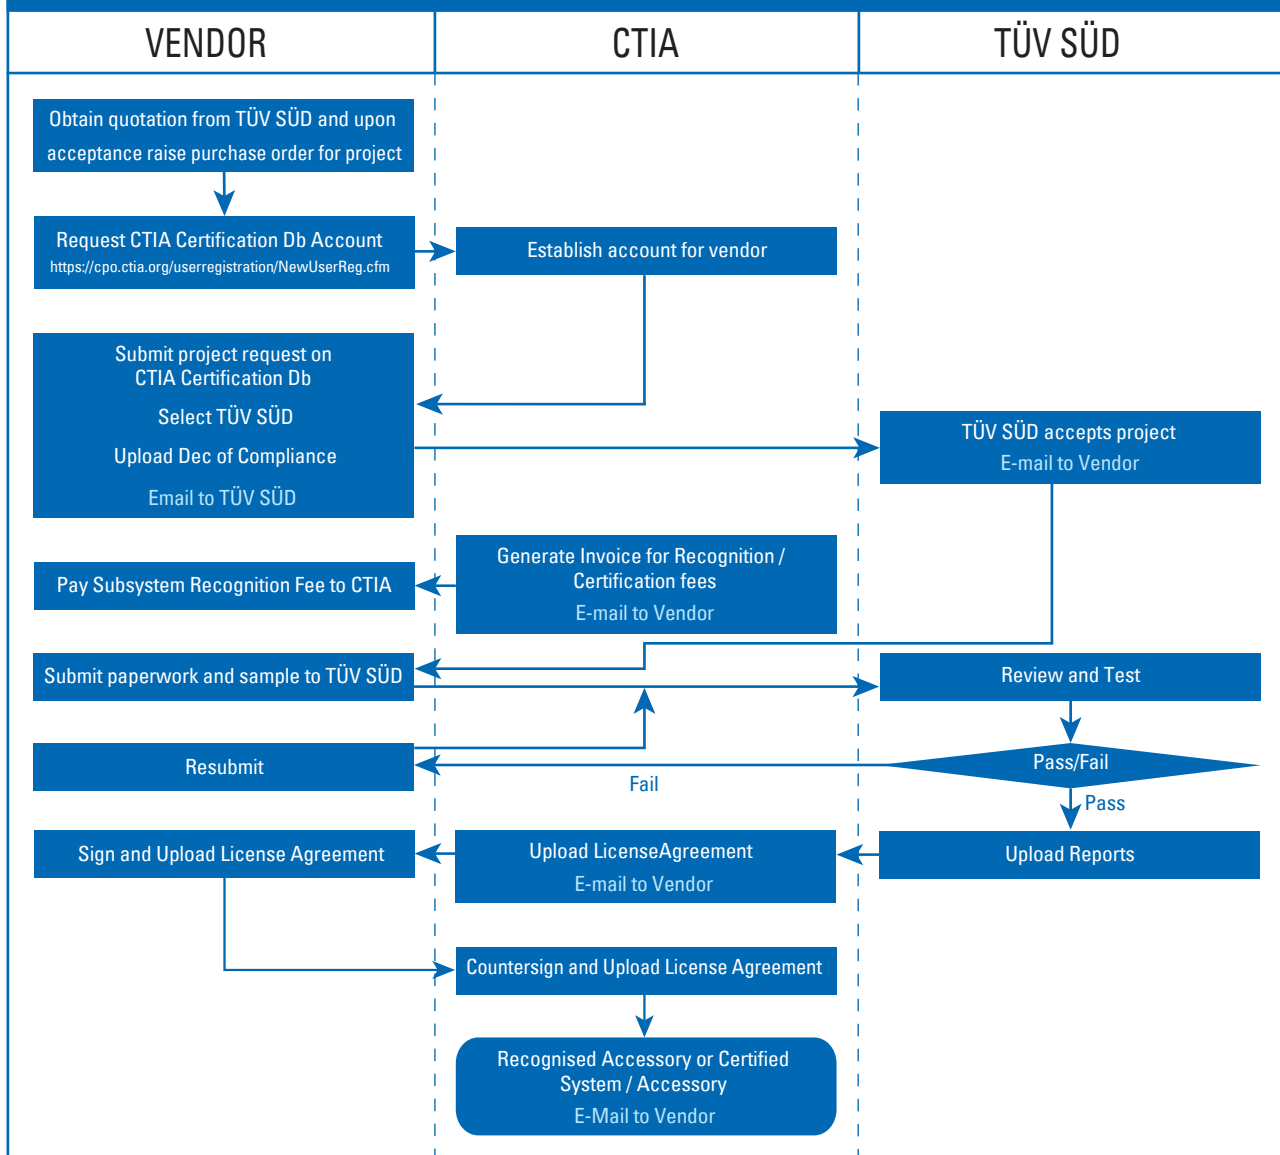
VENDOR

CTIA

TÜV SÜD

Obtain quotation from TÜV SÜD and upon acceptance raise purchase order for project

Request CTIA Certification Db Account
https://cpo.ctia.org/userregistration/NewUserReg.cfm

Establish account for vendor

Submit project request on CTIA Certification Db

Select TÜV SÜD

Upload Dec of Compliance

Email to TÜV SÜD

TÜV SÜD accepts project
E-mail to Vendor

Generate Invoice for Recognition / Certification fees
E-mail to Vendor

Pay Subsystem Recognition Fee to CTIA

Submit paperwork and sample to TÜV SÜD

Review and Test

Resubmit

Pass/Fail

Fail

Pass

Sign and Upload License Agreement

Upload LicenseAgreement
E-mail to Vendor

Upload Reports

Countersign and Upload License Agreement

Recognised Accessory or Certified System / Accessory
E-Mail to Vendor